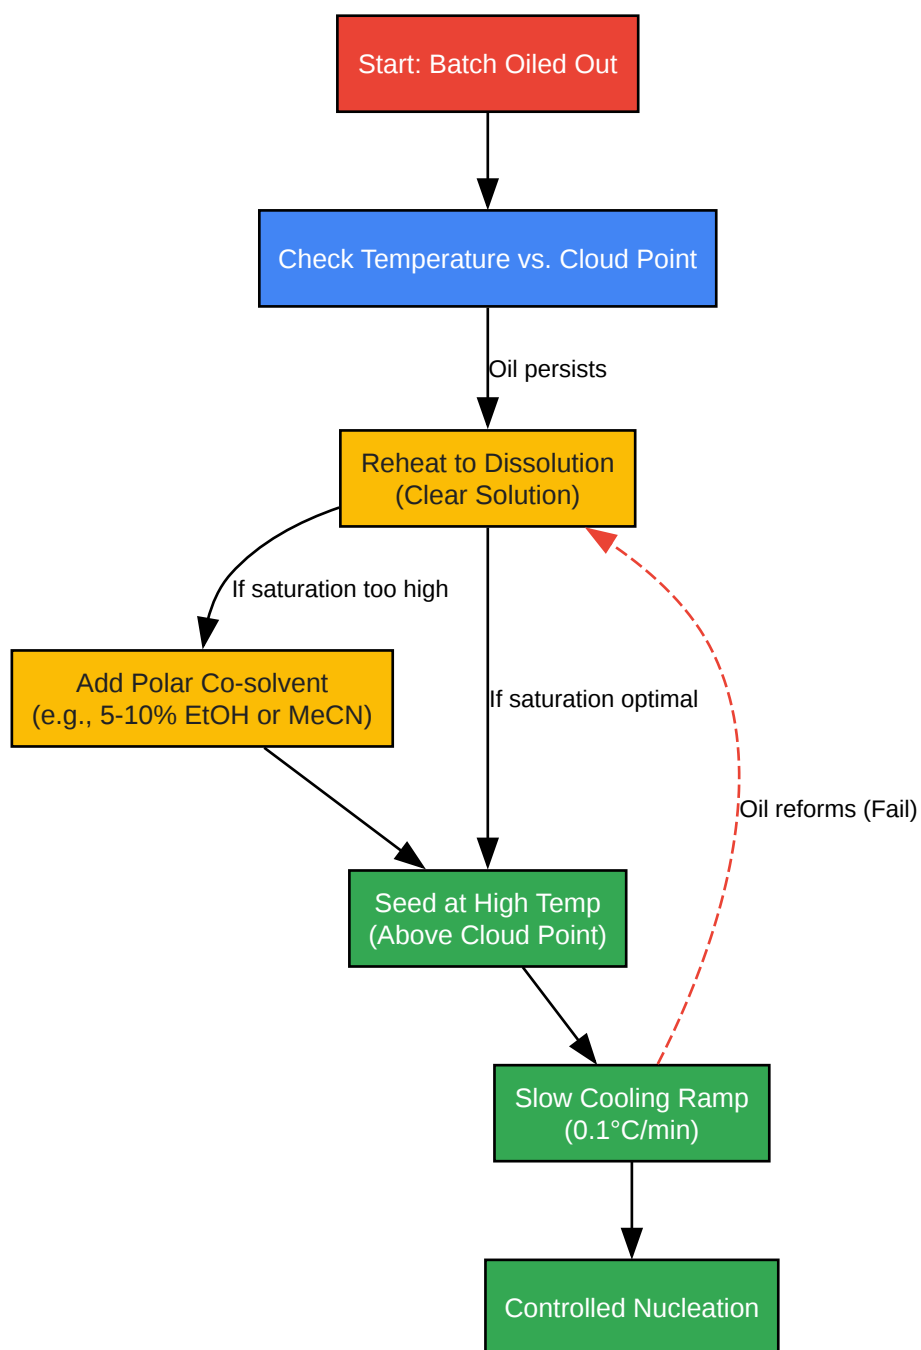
Start: Batch Oiled Out

Check Temperature vs. Cloud Point

Oil persists

Reheat to Dissolution
(Clear Solution)

If saturation too high

Add Polar Co-solvent
(e.g., 5-10% EtOH or MeCN)

If saturation optimal

Oil reforms (Fail)

Seed at High Temp
(Above Cloud Point)

Slow Cooling Ramp
(0.1°C/min)

Controlled Nucleation